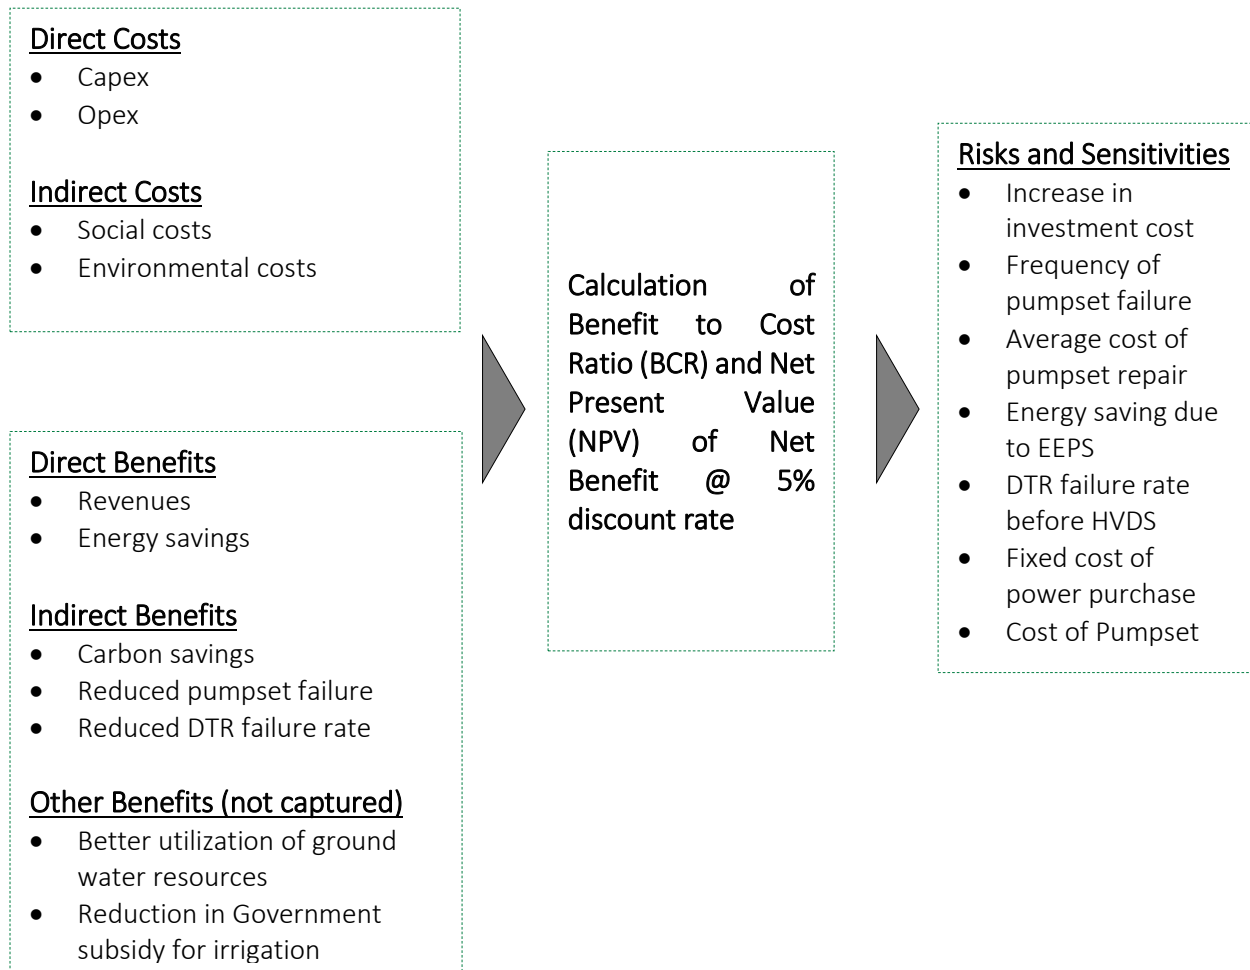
Direct Costs
- Capex
- Opex

Indirect Costs
- Social costs
- Environmental costs

Direct Benefits
- Revenues
- Energy savings

Indirect Benefits
- Carbon savings
- Reduced pumpset failure
- Reduced DTR failure rate

Other Benefits (not captured)
- Better utilization of ground water resources
- Reduction in Government subsidy for irrigation

Calculation of Benefit to Cost Ratio (BCR) and Net Present Value (NPV) of Net Benefit @ 5% discount rate

Risks and Sensitivities
- Increase in investment cost
- Frequency of pumpset failure
- Average cost of pumpset repair
- Energy saving due to EEPS
- DTR failure rate before HVDS
- Fixed cost of power purchase
- Cost of Pumpset